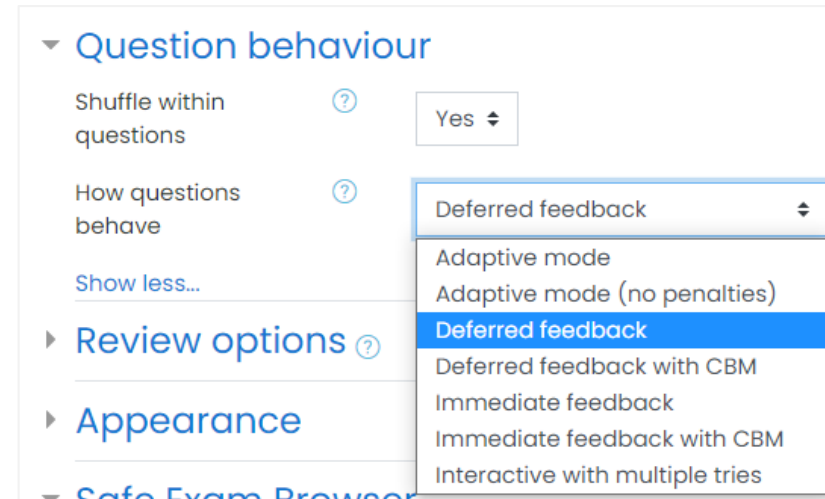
Question behaviour

Shuffle within questions ? Yes

How questions behave ? Deferred feedback

Adaptive mode
Adaptive mode (no penalties)
Deferred feedback
Deferred feedback with CBM
Immediate feedback
Immediate feedback with CBM
Interactive with multiple tries

Show less...

Review options ?

Appearance

Safe Exam Browser